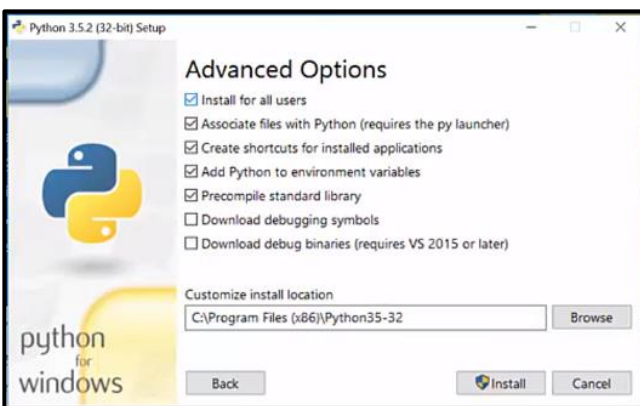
Python 3.5.2 (32-bit) Setup

Advanced Options

☑ Install for all users
☑ Associate files with Python (requires the py launcher)
☑ Create shortcuts for installed applications
☑ Add Python to environment variables
☑ Precompile standard library
☐ Download debugging symbols
☐ Download debug binaries (requires VS 2015 or later)

Customize install location

C:\Program Files (x86)\Python35-32

Browse

python for windows

Back

Install

Cancel